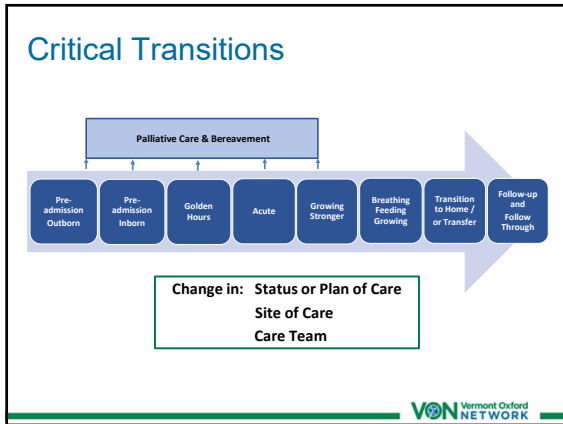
Critical Transitions

Palliative Care & Bereavement

Pre-admission Outborn

Pre-admission Inborn

Golden Hours

Acute

Growing Stronger

Breathing Feeding Growing

Transition to Home / or Transfer

Follow-up and Follow Through

Change in: Status or Plan of Care
Site of Care
Care Team

VON Vermont Oxford NETWORK